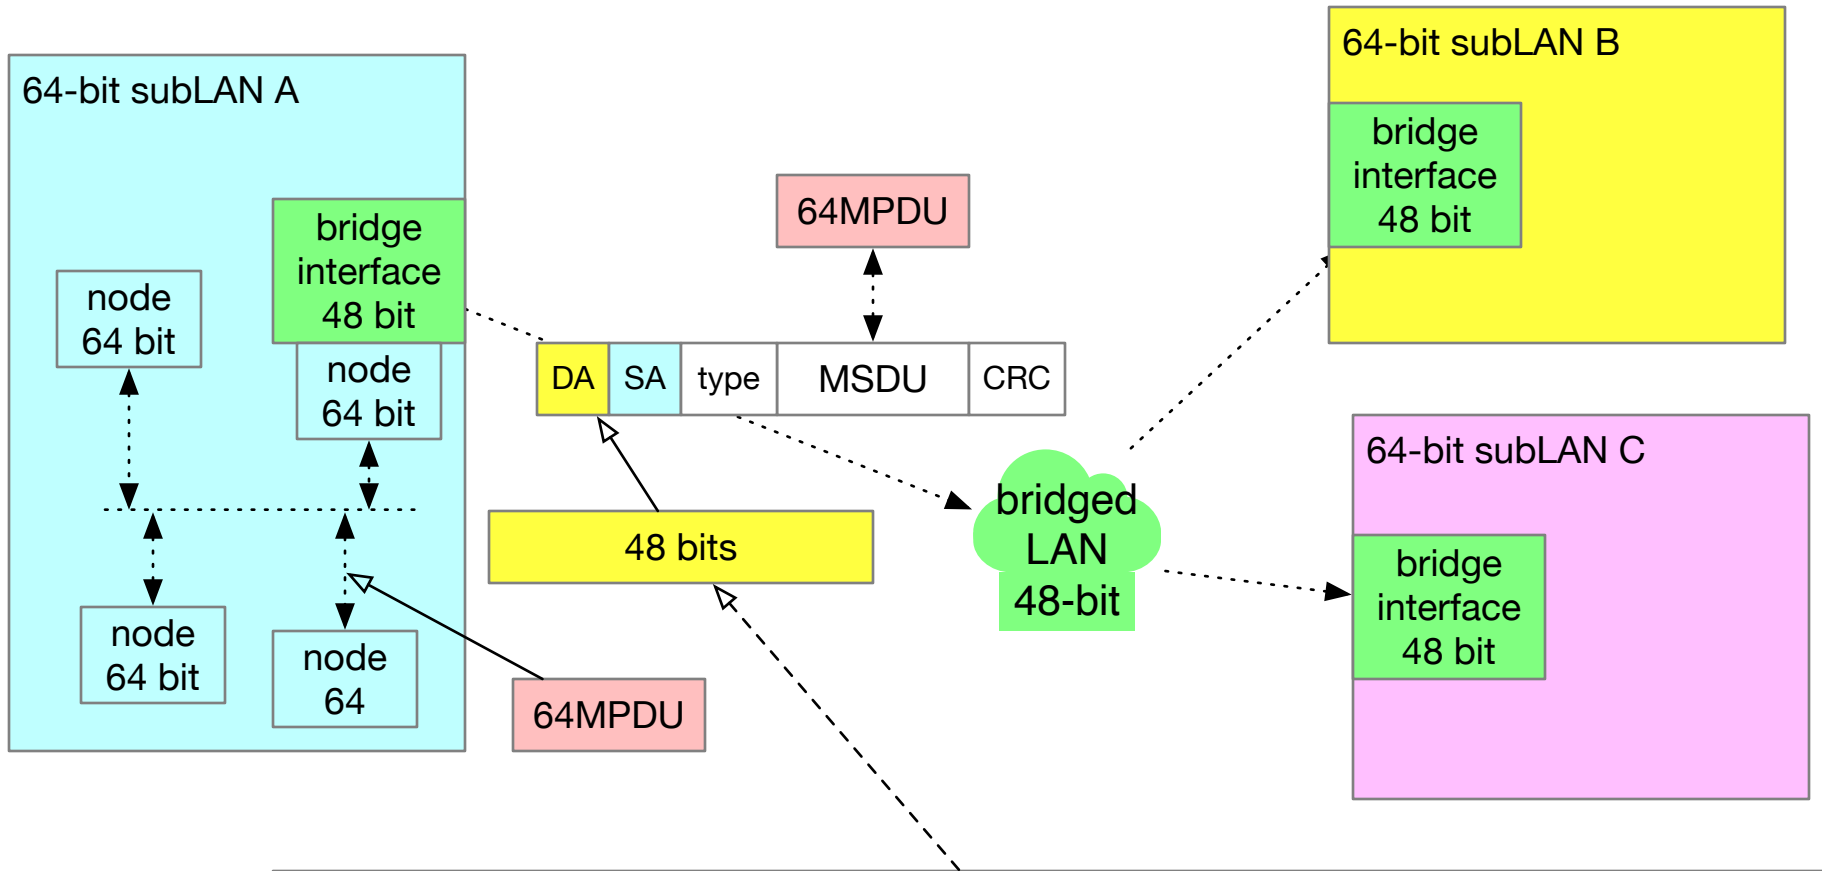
64-bit subLAN A

bridge interface 48 bit

node 64 bit

node 64 bit

node 64 bit

node 64

64MPDU

DA | SA | type | MSDU | CRC

48 bits

64MPDU

bridged LAN 48-bit

64-bit subLAN B

bridge interface 48 bit

64-bit subLAN C

bridge interface 48 bit